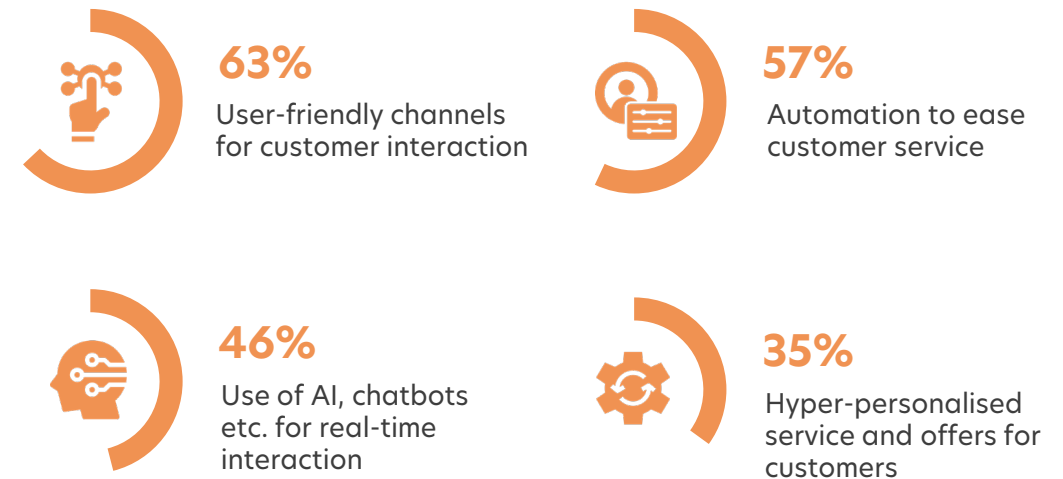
63%
User-friendly channels for customer interaction

57%
Automation to ease customer service

46%
Use of AI, chatbots etc. for real-time interaction

35%
Hyper-personalised service and offers for customers